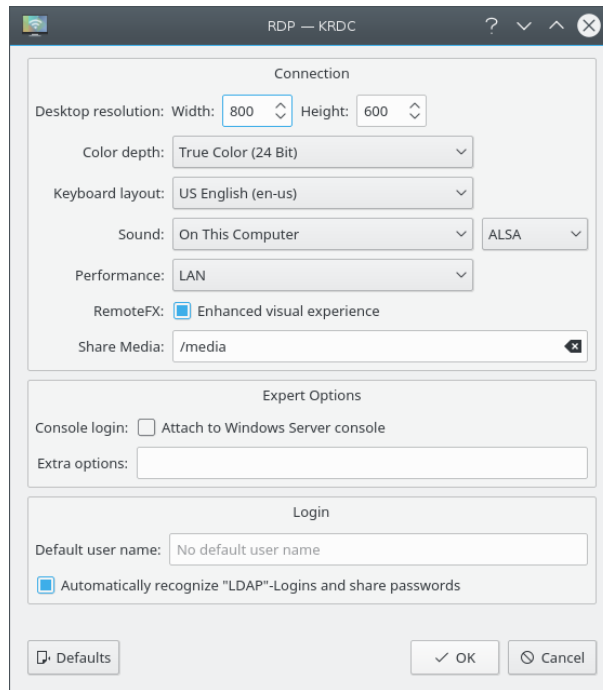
RDP — KRDC

Connection

Desktop resolution: Width: 800 Height: 600

Color depth: True Color (24 Bit)

Keyboard layout: US English (en-us)

Sound: On This Computer ALSA

Performance: LAN

RemoteFX: Enhanced visual experience

Share Media: /media

Expert Options

Console login: Attach to Windows Server console

Extra options:

Login

Default user name: No default user name

Automatically recognize "LDAP"-Logins and share passwords

Defaults

OK

Cancel